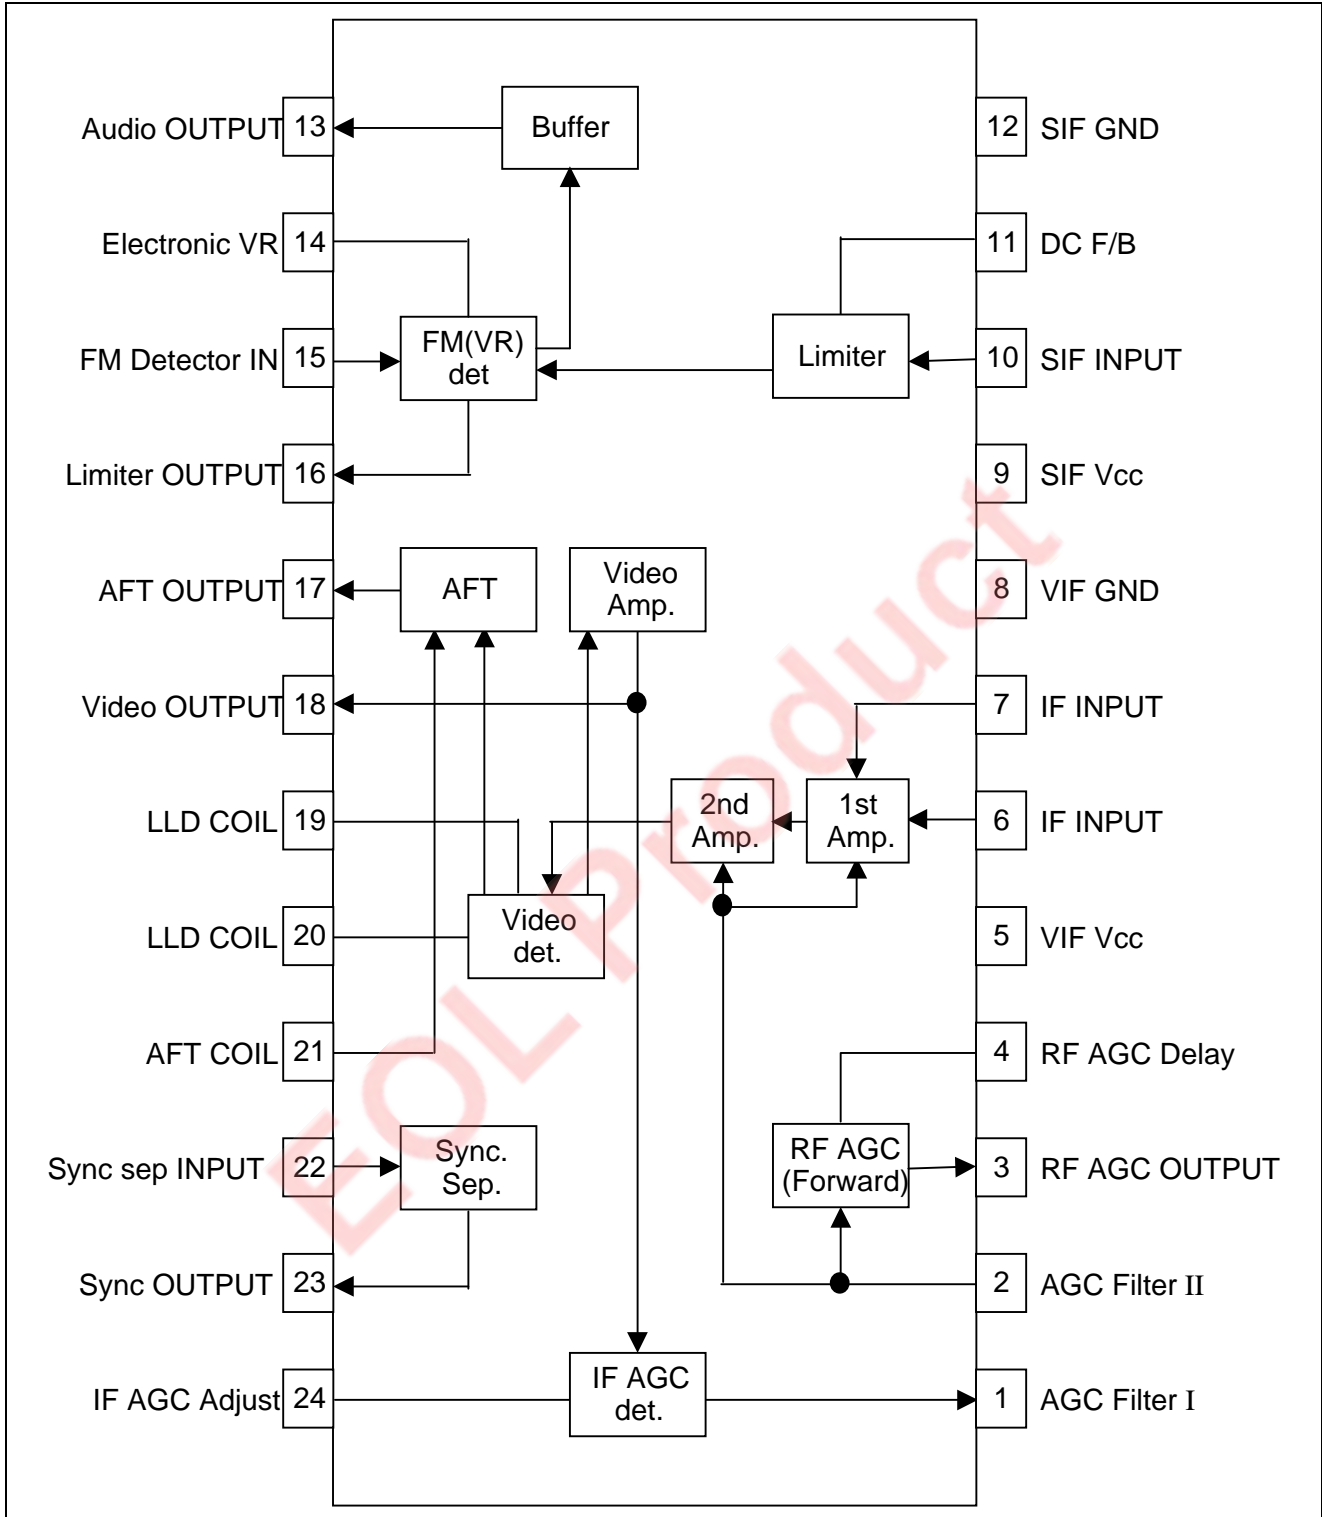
Audio OUTPUT 13
Buffer
12 SIF GND

Electronic VR 14
11 DC F/B

FM Detector IN 15
FM(VR) det
Limiter
10 SIF INPUT

Limiter OUTPUT 16
9 SIF Vcc

AFT OUTPUT 17
AFT
Video Amp.
8 VIF GND

Video OUTPUT 18
7 IF INPUT

LLD COIL 19
2nd Amp.
1st Amp.
6 IF INPUT

LLD COIL 20
Video det.
5 VIF Vcc

AFT COIL 21
4 RF AGC Delay

Sync sep INPUT 22
Sync. Sep.
RF AGC (Forward)
3 RF AGC OUTPUT

Sync OUTPUT 23
2 AGC Filter II

IF AGC Adjust 24
IF AGC det.
1 AGC Filter I

EOL Product